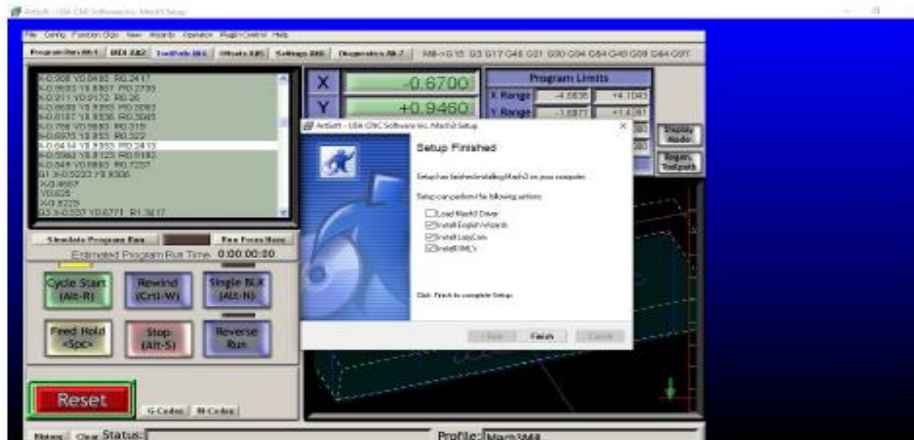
ArtSoft - USA CNC Software Inc. Mach3 Setup

File Config Function Cfgs View Wizards Operator PlugIn Control Help

Program Run Alt-1 MDI Alt2 ToolPath Alt4 Offsets Alt5 Settings Alt6 Diagnostics Alt-7 MB-G15 G3 G17 G40 G21 G90 G94 G54 G49 G99 G64 G97

X -0.6700
Y +0.9460

Program Limits
X Range -4.6835 +4.1040
Y Range -1.6871 +1.4361

Display Mode
Regen. Toolpath

ArtSoft - USA CNC Software Inc. Mach3 Setup

Setup Finished

Setup has finished installing Mach3 on your computer.

Setup can perform the following actions:

Load Mach3 Driver
Install English Wizards
Install LazyCam
Install XMLs

Click Finish to complete Setup

< Back Finish Cancel

Simulate Program Run Run From Here
Estimated Program Run Time 0:00:00:00

Cycle Start (Alt-R)
Rewind (Ctrl-W)
Single BLK (Alt-N)
Feed Hold <Spc>
Stop (Alt-S)
Reverse Run

Reset

G-Codes M-Codes

History Clear Status:
Profile: Mach3Mill